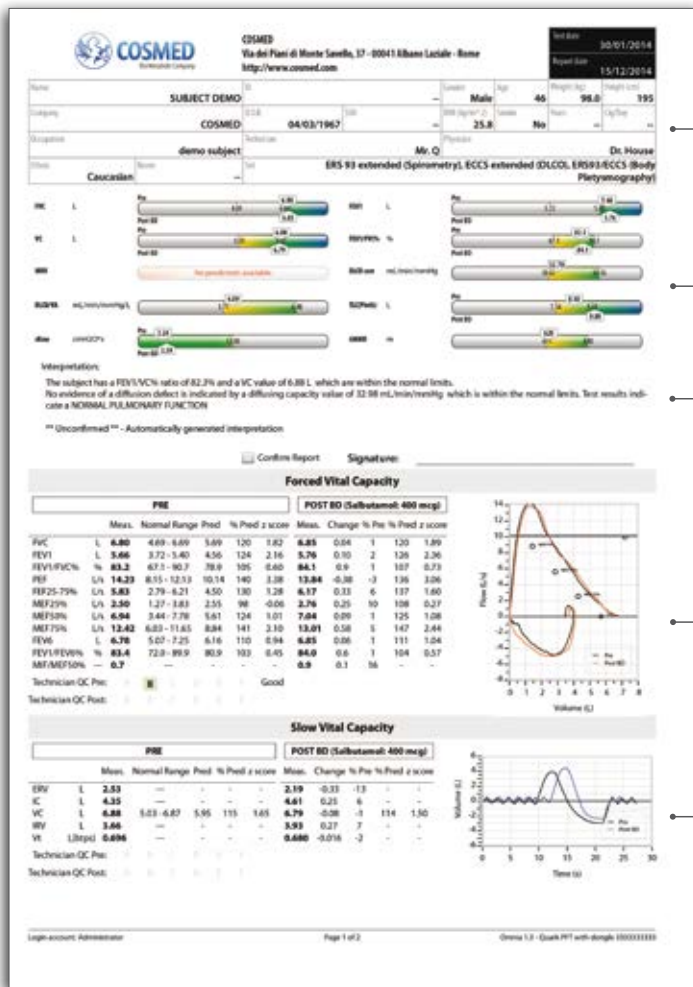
COSMED
COSMED
Via dei Piani di Monte Savello, 37 - 00041 Albano Laziale - Rome
http://www.cosmed.com

Test date 30/01/2014
Report date 15/12/2014

| Name | ID | Gender | Age | Weight (kg) | Height (cm) |
|---|---|---|---|---|---|
| SUBJECT DEMO | – | Male | 46 | 98.0 | 195 |

| Company | D.O.B. | SSN | BMI | Smoke | Years | Cig/Day |
|---|---|---|---|---|---|---|
| COSMED | 04/03/1967 | – | 25.8 | No | – | – |

| Occupation | Technician | Physician |
|---|---|---|
| demo subject | Mr. Q | Dr. House |

| Ethnic | Notes | Set |
|---|---|---|
| Caucasian | – | ERS 93 extended (Spirometry), ECCS extended (DLCO), ERS93/ECCS (Body Pletysmography) |

FVC L
VC L
FEV1 L
FEV1/FVC% %
DLCO mL/min/mmHg
Not predicted values available
DLCO/VA mL/min/mmHg/L
VA L
sRaw
Pre
Post BD

Interpretation:
The subject has a FEV1/VC% ratio of 82.2% and a VC value of 6.88 L which are within the normal limits.
No evidence of a diffusion defect is indicated by a diffusing capacity value of 32.98 mL/min/mmHg which is within the normal limits. Test results indicate a NORMAL PULMONARY FUNCTION

** Unconfirmed ** - Automatically generated interpretation

Confirm Report Signature:

Forced Vital Capacity

PRE
POST BD (Salbutamol: 400 mcg)

| | | Meas. | Normal Range | Pred | % Pred | z score | Meas. | Change | % Pre | % Pred | z score |
|---|---|---|---|---|---|---|---|---|---|---|---|
| FVC | L | 6.80 | 4.69 - 6.69 | 5.69 | 120 | 1.82 | 6.85 | 0.04 | 1 | 120 | 1.89 |
| FEV1 | L | 5.66 | 3.72 - 5.40 | 4.56 | 124 | 2.16 | 5.76 | 0.10 | 2 | 126 | 2.36 |
| FEV1/FVC% | % | 83.2 | 67.1 - 90.7 | 78.9 | 105 | 0.60 | 84.1 | 0.9 | 1 | 107 | 0.73 |
| PEF | L/s | 14.23 | 8.15 - 12.13 | 10.14 | 140 | 3.38 | 13.84 | -0.38 | -3 | 136 | 3.06 |
| FEF25-75% | L/s | 5.83 | 2.79 - 6.21 | 4.50 | 130 | 1.28 | 6.17 | 0.33 | 6 | 137 | 1.60 |
| MEF25% | L/s | 2.50 | 1.27 - 3.83 | 2.55 | 98 | -0.06 | 2.76 | 0.25 | 10 | 108 | 0.27 |
| MEF50% | L/s | 6.94 | 3.44 - 7.78 | 5.61 | 124 | 1.01 | 7.04 | 0.09 | 1 | 125 | 1.08 |
| MEF75% | L/s | 12.42 | 6.03 - 11.65 | 8.84 | 141 | 2.10 | 13.01 | 0.58 | 5 | 147 | 2.44 |
| FEV6 | L | 6.78 | 5.07 - 7.25 | 6.16 | 110 | 0.94 | 6.85 | 0.06 | 1 | 111 | 1.04 |
| FEV1/FEV6% | % | 83.4 | 72.0 - 89.9 | 80.9 | 103 | 0.45 | 84.0 | 0.6 | 1 | 104 | 0.57 |
| MIF/MEF50% | – | 0.7 | – | – | – | – | 0.9 | 0.1 | 16 | – | – |

Technician QC Pre: Good
Technician QC Post:

Flow (L/s)
Volume (L)
Pre
Post BD

Slow Vital Capacity

PRE
POST BD (Salbutamol: 400 mcg)

| | | Meas. | Normal Range | Pred | % Pred | z score | Meas. | Change | % Pre | % Pred | z score |
|---|---|---|---|---|---|---|---|---|---|---|---|
| ERV | L | 2.53 | – | – | – | – | 2.19 | -0.33 | -13 | – | – |
| IC | L | 4.35 | – | – | – | – | 4.61 | 0.25 | 6 | – | – |
| VC | L | 6.88 | 5.03 - 6.87 | 5.95 | 115 | 1.65 | 6.79 | -0.08 | -1 | 114 | 1.50 |
| IRV | L | 3.66 | – | – | – | – | 3.93 | 0.27 | 7 | – | – |
| Vt | L(btps) | 0.696 | – | – | – | – | 0.680 | -0.016 | -2 | – | – |

Technician QC Pre:
Technician QC Post:

Volume (L)
Time (s)
Pre
Post BD

Login account: Administrator
Page 1 of 2
Omnia 1.3 - Quark PFT with dongle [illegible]